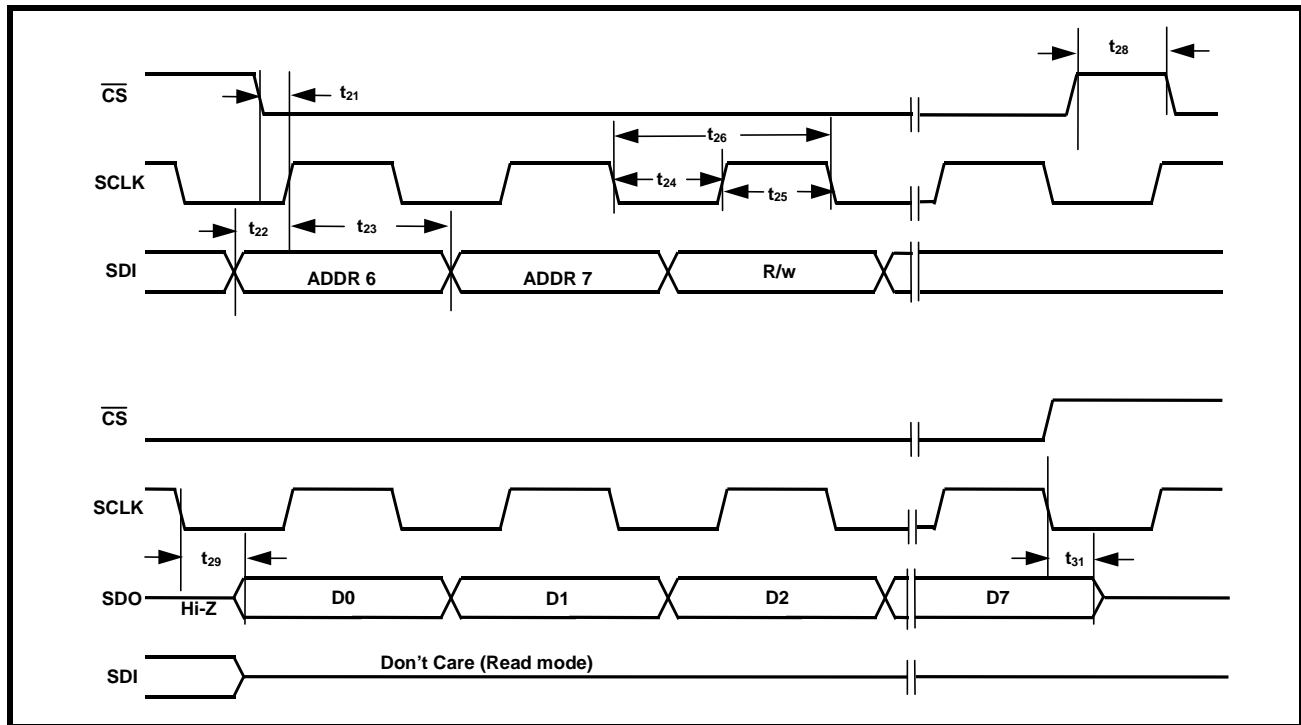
$\overline{CS}$

$t_{28}$

$t_{21}$

$t_{26}$

SCLK

$t_{24}$

$t_{25}$

$t_{22}$

$t_{23}$

SDI

ADDR 6

ADDR 7

R/w

$\overline{CS}$

SCLK

$t_{29}$

$t_{31}$

SDO

Hi-Z

D0

D1

D2

D7

SDI

Don't Care (Read mode)